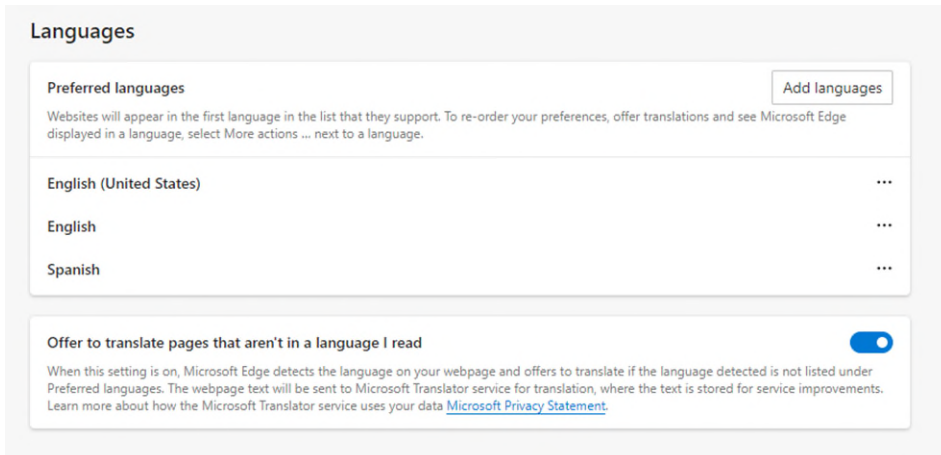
Languages

Preferred languages

Add languages

Websites will appear in the first language in the list that they support. To re-order your preferences, offer translations and see Microsoft Edge displayed in a language, select More actions ... next to a language.

English (United States) ···

English ···

Spanish ···

Offer to translate pages that aren't in a language I read

When this setting is on, Microsoft Edge detects the language on your webpage and offers to translate if the language detected is not listed under Preferred languages. The webpage text will be sent to Microsoft Translator service for translation, where the text is stored for service improvements. Learn more about how the Microsoft Translator service uses your data Microsoft Privacy Statement.